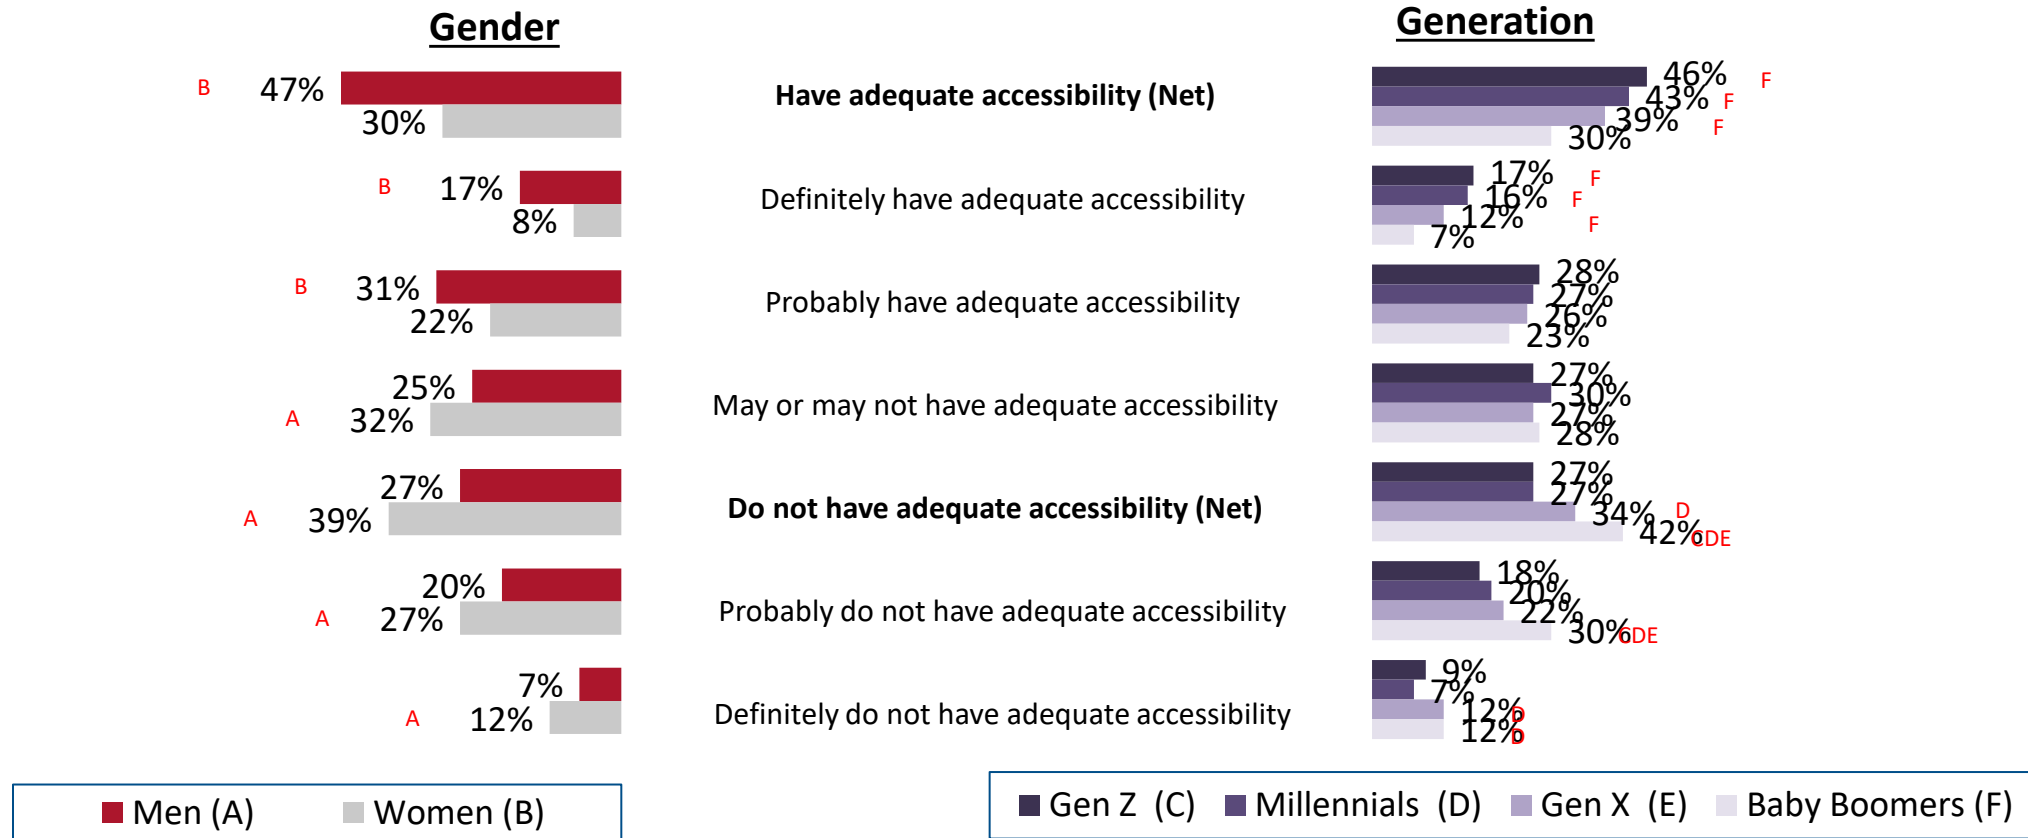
Gender

Generation

B 47%
30%

Have adequate accessibility (Net)

46% F
43% F
39% F
30%

B 17%
8%

Definitely have adequate accessibility

17% F
16% F
12% F
7%

B 31%
22%

Probably have adequate accessibility

28%
27%
26%
23%

25%
A 32%

May or may not have adequate accessibility

27%
30%
27%
28%

27%
A 39%

Do not have adequate accessibility (Net)

27%
27%
34% D
42% CDE

20%
A 27%

Probably do not have adequate accessibility

18%
20%
22%
30% CDE

7%
A 12%

Definitely do not have adequate accessibility

9%
7%
12% D
12% D

Men (A) Women (B)

Gen Z (C) Millennials (D) Gen X (E) Baby Boomers (F)